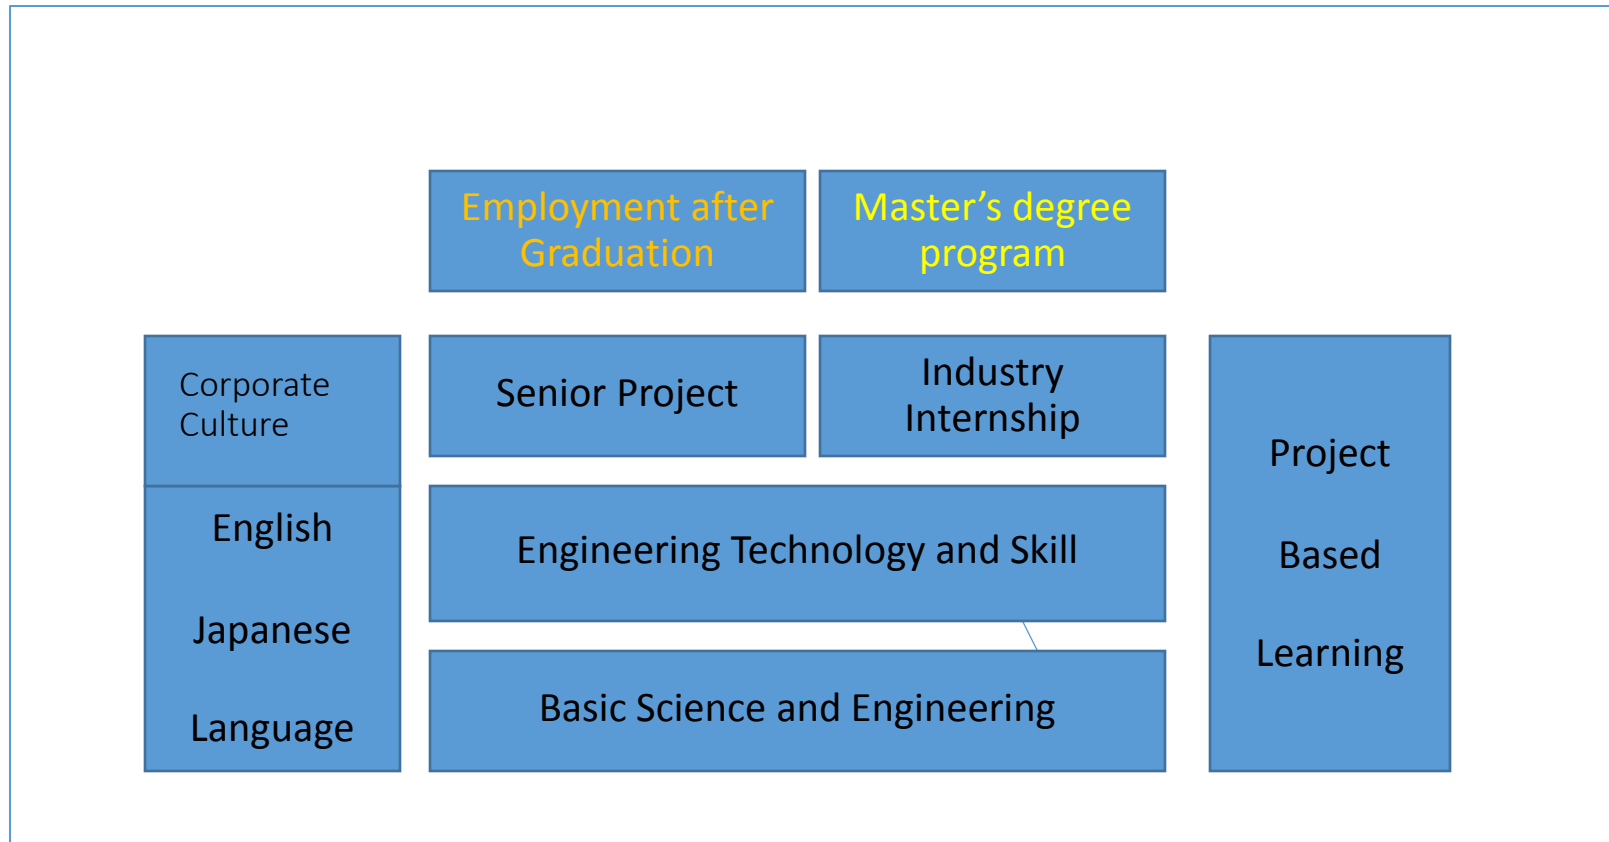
Employment after Graduation

Master’s degree program

Corporate Culture

Senior Project

Industry Internship

Project

Based

Learning

English

Japanese

Language

Engineering Technology and Skill

Basic Science and Engineering